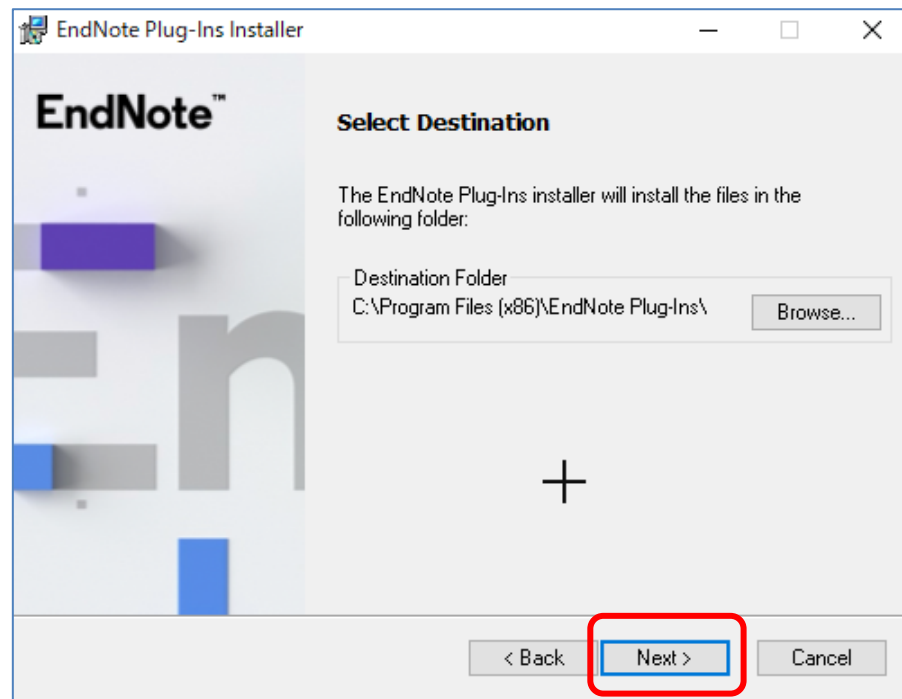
EndNote Plug-Ins Installer

EndNote™

Select Destination

The EndNote Plug-Ins installer will install the files in the following folder:

Destination Folder

C:\Program Files (x86)\EndNote Plug-Ins\

Browse...

< Back

Next >

Cancel